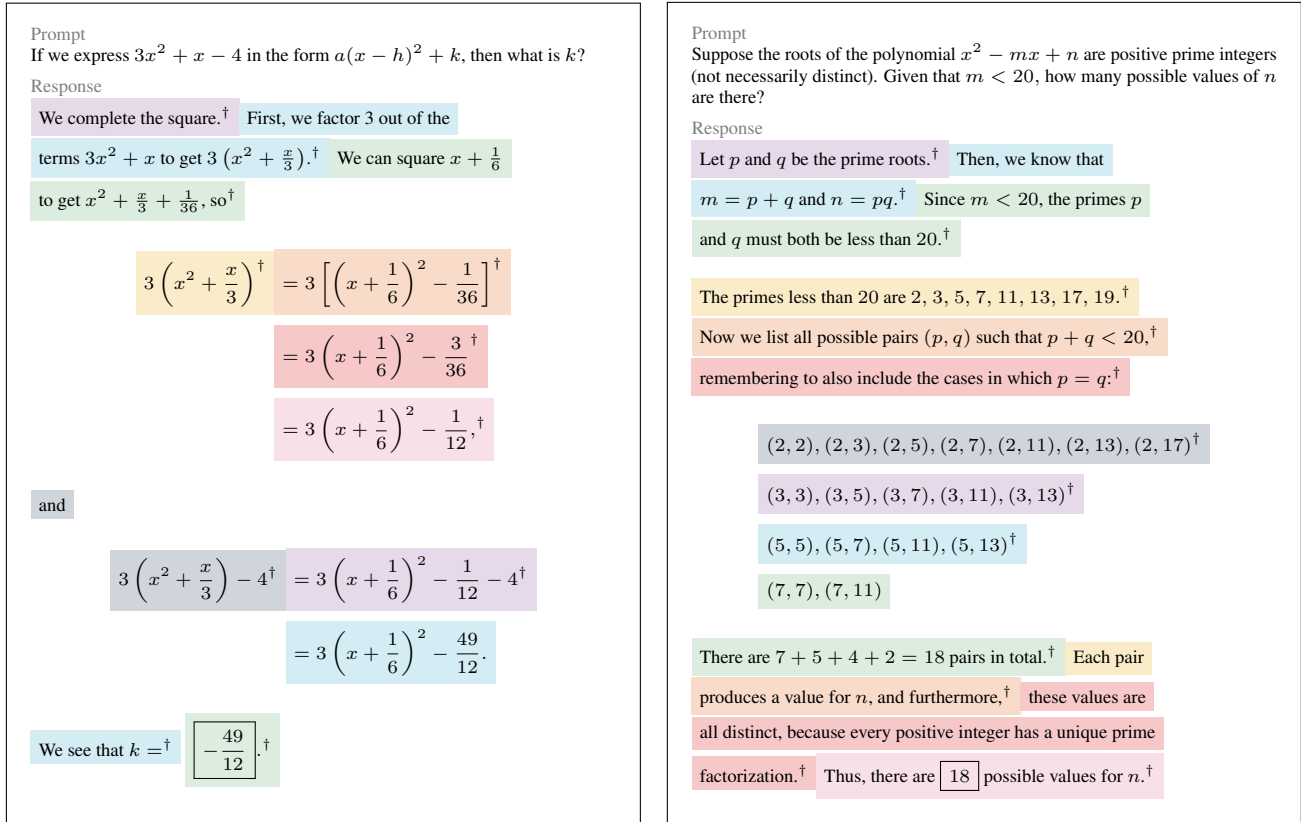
Prompt
If we express $3x^2 + x - 4$ in the form $a(x-h)^2 + k$, then what is $k$?

Response
We complete the square.$^\dagger$ First, we factor 3 out of the terms $3x^2 + x$ to get $3\left(x^2 + \frac{x}{3}\right)$.$^\dagger$ We can square $x + \frac{1}{6}$ to get $x^2 + \frac{x}{3} + \frac{1}{36}$, so$^\dagger$

$3\left(x^2 + \frac{x}{3}\right)^\dagger = 3\left[\left(x + \frac{1}{6}\right)^2 - \frac{1}{36}\right]^\dagger$

$= 3\left(x + \frac{1}{6}\right)^2 - \frac{3}{36}^\dagger$

$= 3\left(x + \frac{1}{6}\right)^2 - \frac{1}{12},^\dagger$

and

$3\left(x^2 + \frac{x}{3}\right) - 4^\dagger = 3\left(x + \frac{1}{6}\right)^2 - \frac{1}{12} - 4^\dagger$

$= 3\left(x + \frac{1}{6}\right)^2 - \frac{49}{12}.$

We see that $k =^\dagger$ $\boxed{-\frac{49}{12}}.^\dagger$

Prompt
Suppose the roots of the polynomial $x^2 - mx + n$ are positive prime integers (not necessarily distinct). Given that $m < 20$, how many possible values of $n$ are there?

Response
Let $p$ and $q$ be the prime roots.$^\dagger$ Then, we know that $m = p + q$ and $n = pq$.$^\dagger$ Since $m < 20$, the primes $p$ and $q$ must both be less than 20.$^\dagger$

The primes less than 20 are $2, 3, 5, 7, 11, 13, 17, 19$.$^\dagger$ Now we list all possible pairs $(p, q)$ such that $p + q < 20$,$^\dagger$ remembering to also include the cases in which $p = q$:$^\dagger$

$(2,2), (2,3), (2,5), (2,7), (2,11), (2,13), (2,17)^\dagger$
$(3,3), (3,5), (3,7), (3,11), (3,13)^\dagger$
$(5,5), (5,7), (5,11), (5,13)^\dagger$
$(7,7), (7,11)$

There are $7 + 5 + 4 + 2 = 18$ pairs in total.$^\dagger$ Each pair produces a value for $n$, and furthermore,$^\dagger$ these values are all distinct, because every positive integer has a unique prime factorization.$^\dagger$ Thus, there are $\boxed{18}$ possible values for $n$.$^\dagger$